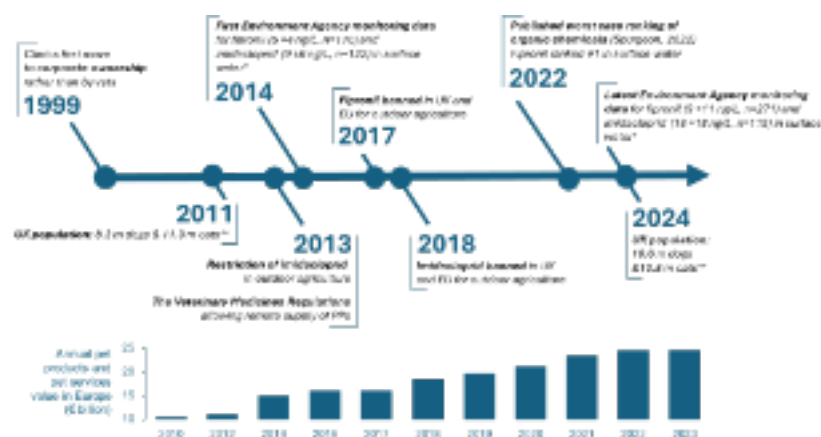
Clinics first moves to corporate ownership rather than by vets

1999

First Environment Agency monitoring data for fipronil (5 = 4 ng/L, n = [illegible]) and imidacloprid (21.6 ng/L, n = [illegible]) in surface water*

2014

Fipronil banned in UK and EU for outdoor agriculture

2017

Published worst case ranking of organic chemicals (Sampson, 2022) fipronil ranked #1 in surface water

2022

Latest Environment Agency monitoring data for fipronil (5 = 11 ng/L, n = 27) and imidacloprid (18 = 18 ng/L, n = 113) in surface water*

2011

UK population: 8.3 m dogs & 11.3 m cats**

2013

Restriction of imidacloprid in outdoor agriculture

The Veterinary Medicines Regulations allowing remote supply of PPs

2018

Imidacloprid banned in UK and EU for outdoor agriculture

2024

UK population: 10.6 m dogs & 12.5 m cats**

Annual pet products and pet services value in Europe (€ billion)

25
20
15
10

2010 2012 2014 2016 2017 2018 2019 2020 2021 2022 2023